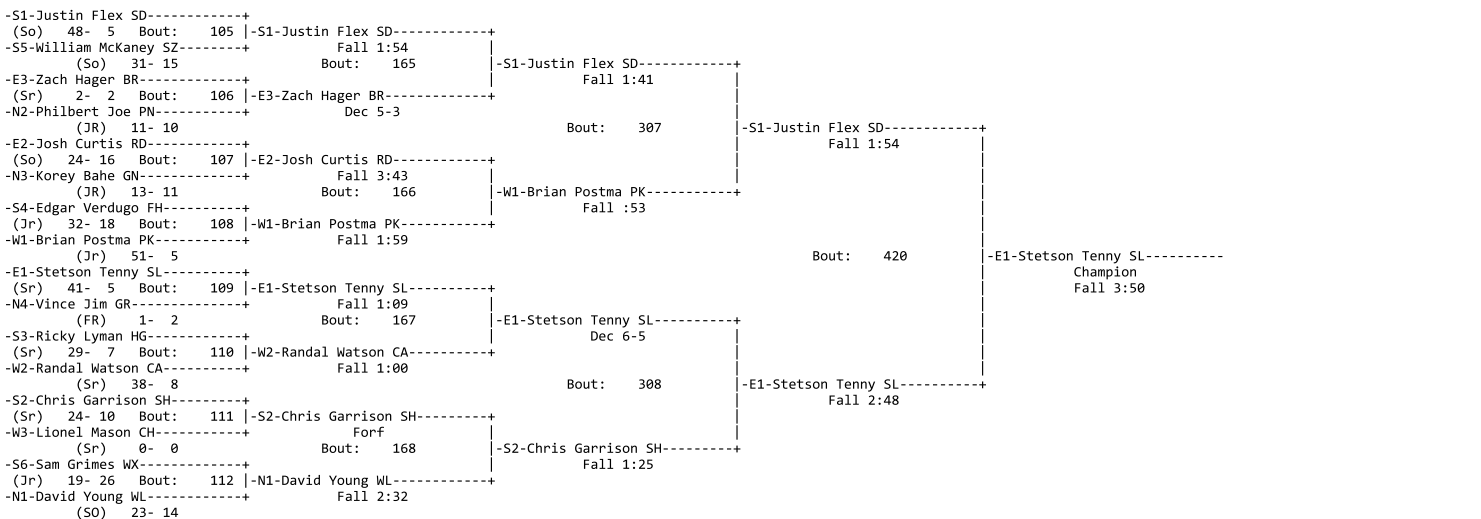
-S1-Justin Flex SD------------+
(So) 48- 5 Bout: 105 |-S1-Justin Flex SD------------+
-S5-William McKaney SZ--------+ Fall 1:54 |
(So) 31- 15 Bout: 165 |-S1-Justin Flex SD------------+
-E3-Zach Hager BR-------------+ Fall 1:41 |
(Sr) 2- 2 Bout: 106 |-E3-Zach Hager BR-------------+ |
-N2-Philbert Joe PN-----------+ Dec 5-3 |
(JR) 11- 10 Bout: 307 |-S1-Justin Flex SD------------+
-E2-Josh Curtis RD------------+ | Fall 1:54 |
(So) 24- 16 Bout: 107 |-E2-Josh Curtis RD------------+ | |
-N3-Korey Bahe GN-------------+ Fall 3:43 | | |
(JR) 13- 11 Bout: 166 |-W1-Brian Postma PK-----------+ |
-S4-Edgar Verdugo FH----------+ Fall :53 |
(Jr) 32- 18 Bout: 108 |-W1-Brian Postma PK-----------+ |
-W1-Brian Postma PK-----------+ Fall 1:59 |
(Jr) 51- 5 Bout: 420 |-E1-Stetson Tenny SL----------
-E1-Stetson Tenny SL----------+ | Champion
(Sr) 41- 5 Bout: 109 |-E1-Stetson Tenny SL----------+ | Fall 3:50
-N4-Vince Jim GR--------------+ Fall 1:09 | |
(FR) 1- 2 Bout: 167 |-E1-Stetson Tenny SL----------+ |
-S3-Ricky Lyman HG------------+ Dec 6-5 | |
(Sr) 29- 7 Bout: 110 |-W2-Randal Watson CA----------+ | |
-W2-Randal Watson CA----------+ Fall 1:00 | |
(Sr) 38- 8 Bout: 308 |-E1-Stetson Tenny SL----------+
-S2-Chris Garrison SH---------+ | Fall 2:48
(Sr) 24- 10 Bout: 111 |-S2-Chris Garrison SH---------+ |
-W3-Lionel Mason CH-----------+ Forf | |
(Sr) 0- 0 Bout: 168 |-S2-Chris Garrison SH---------+
-S6-Sam Grimes WX-------------+ Fall 1:25
(Jr) 19- 26 Bout: 112 |-N1-David Young WL------------+
-N1-David Young WL------------+ Fall 2:32
(SO) 23- 14